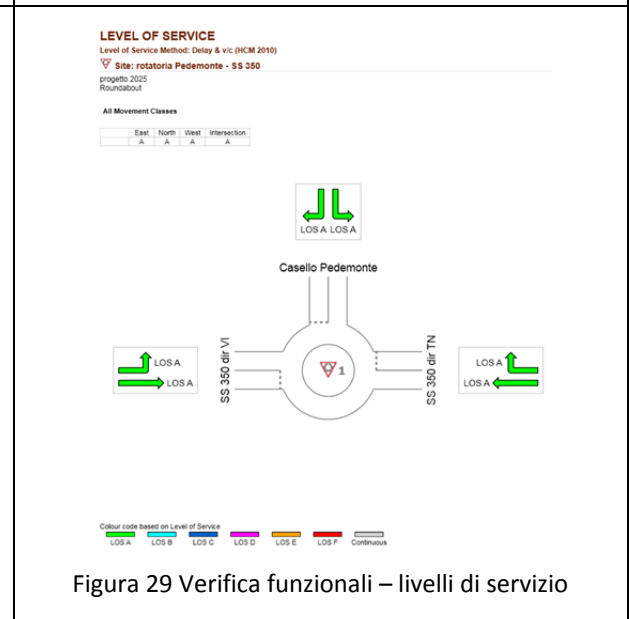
LEVEL OF SERVICE
Level of Service Method: Delay & v/c (HCM 2010)
Site: rotatoria Pedemonte - SS 350
progetto 2025
Roundabout

All Movement Classes

| | East | North | West | Intersection |
|---|---|---|---|---|
| | A | A | A | A |

LOS A LOS A

Casello Pedemonte

LOS A
LOS A

SS 350 dir VI

1

SS 350 dir TN

LOS A
LOS A

Colour code based on Level of Service
LOS A LOS B LOS C LOS D LOS E LOS F Continuous

Figura 29 Verifica funzionali – livelli di servizio